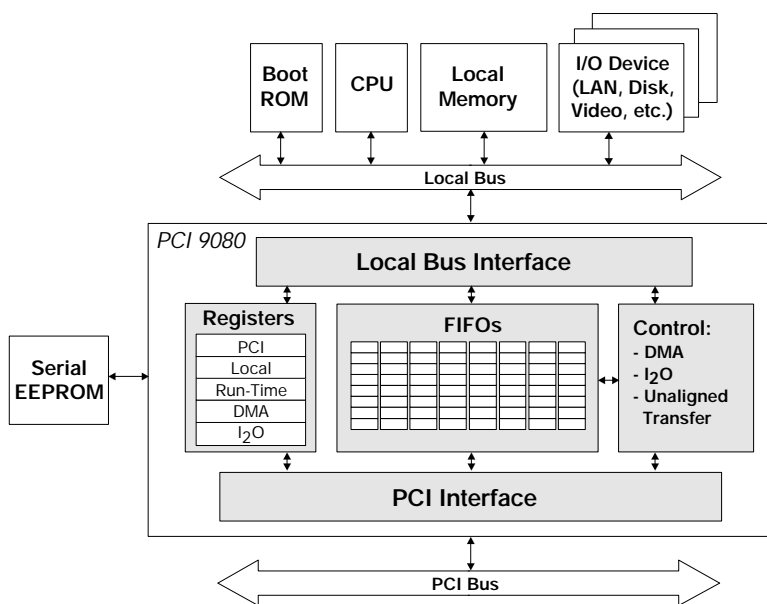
Boot ROM

CPU

Local Memory

I/O Device (LAN, Disk, Video, etc.)

Local Bus

PCI 9080

Local Bus Interface

Registers

PCI

Local

Run-Time

DMA

$I_2O$

FIFOs

Control:
- DMA
- $I_2O$
- Unaligned Transfer

Serial EEPROM

PCI Interface

PCI Bus